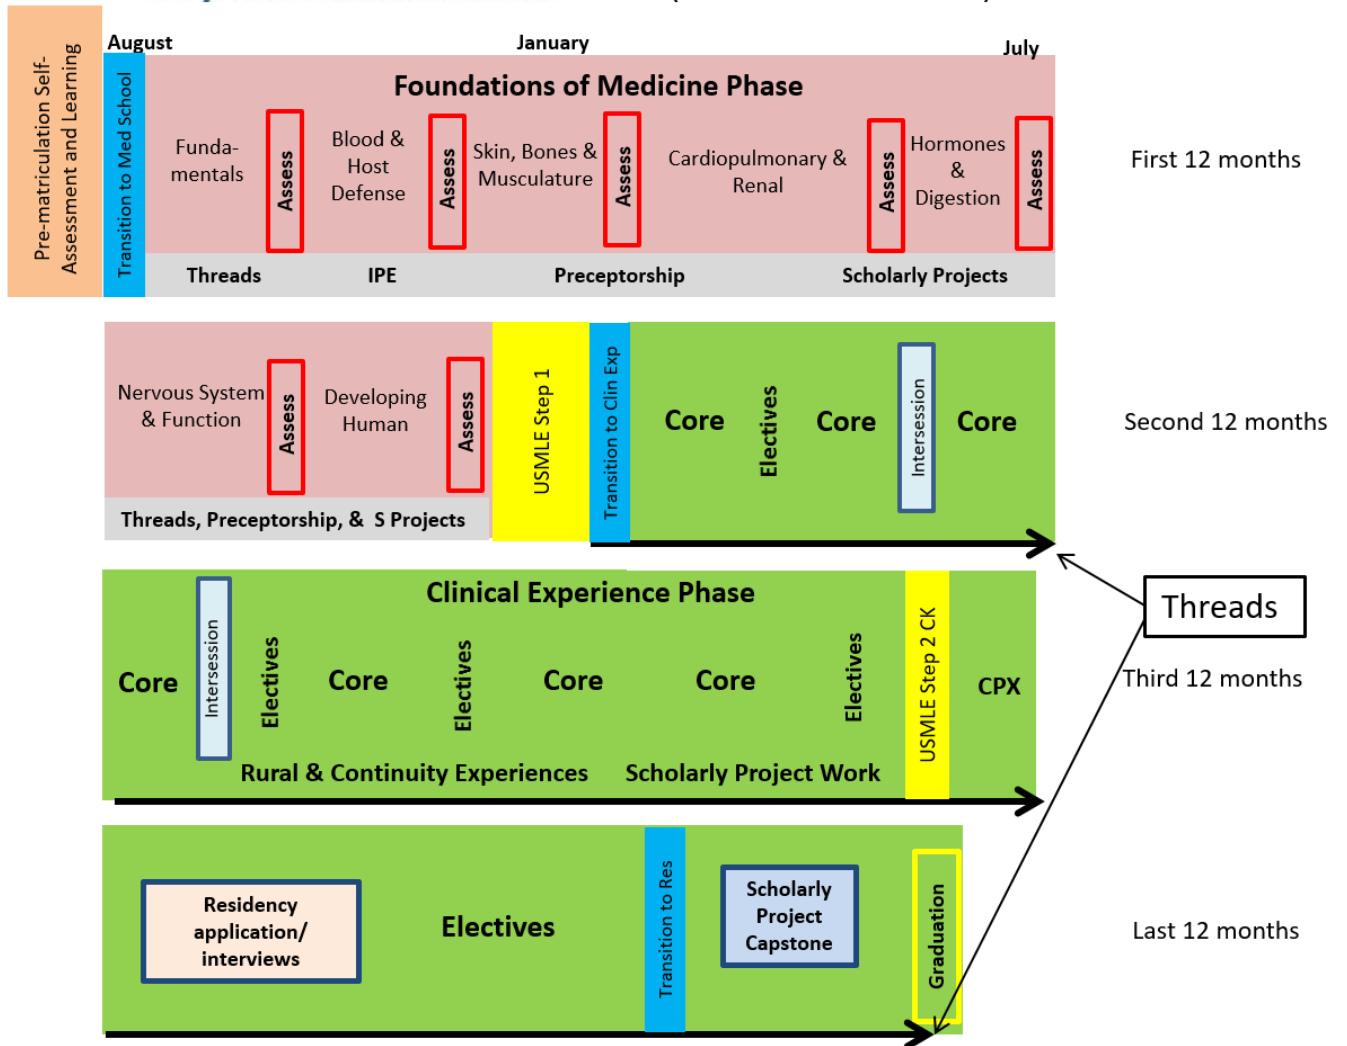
Pre-matriculation Self-Assessment and Learning

August

January

July

Transition to Med School

Foundations of Medicine Phase

Fundamentals

Assess

Blood & Host Defense

Assess

Skin, Bones & Musculature

Assess

Cardiopulmonary & Renal

Assess

Hormones & Digestion

Assess

Threads

IPE

Preceptorship

Scholarly Projects

First 12 months

Nervous System & Function

Assess

Developing Human

Assess

USMLE Step 1

Transition to Clin Exp

Core

Electives

Core

Intersession

Core

Threads, Preceptorship, & S Projects

Second 12 months

Clinical Experience Phase

Core

Intersession

Electives

Core

Electives

Core

Core

Electives

USMLE Step 2 CK

CPX

Rural & Continuity Experiences

Scholarly Project Work

Threads

Third 12 months

Residency application/ interviews

Electives

Transition to Res

Scholarly Project Capstone

Graduation

Last 12 months